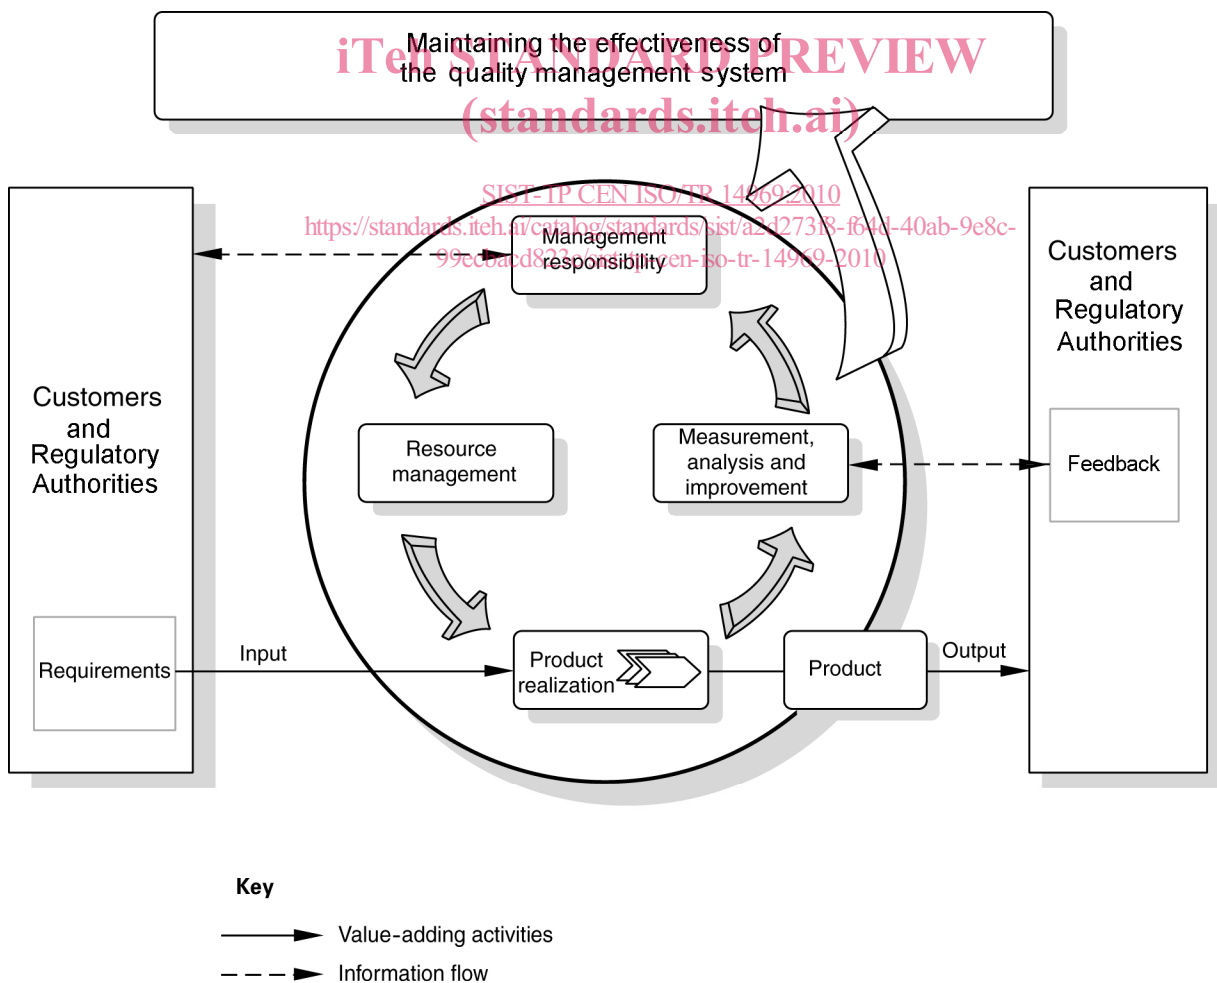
Maintaining the effectiveness of the quality management system

iTeh STANDARD PREVIEW
(standards.iteh.ai)

SIST-TP CEN ISO/TR 14969:2010
https://standards.iteh.ai/catalog/standards/sist/a2d27318-f64d-40ab-9e8c-99ecbacd823c/sist-tp-cen-iso-tr-14969-2010

Customers and Regulatory Authorities

Requirements

Management responsibility

Resource management

Measurement, analysis and improvement

Product realization

Product

Customers and Regulatory Authorities

Feedback

Input

Output

Key

Value-adding activities

Information flow